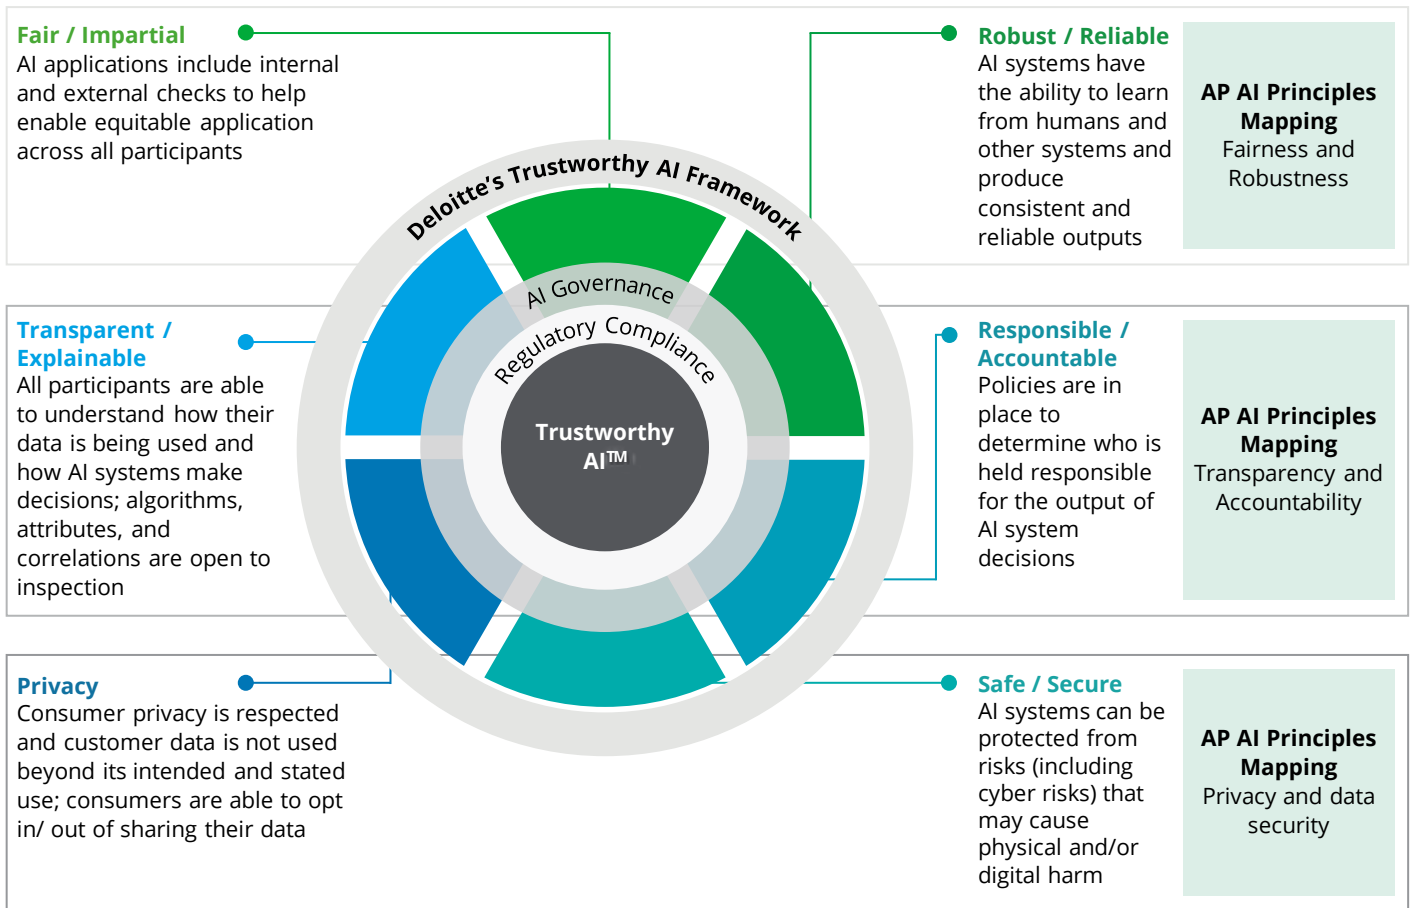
Fair / Impartial
AI applications include internal and external checks to help enable equitable application across all participants

Robust / Reliable
AI systems have the ability to learn from humans and other systems and produce consistent and reliable outputs

AP AI Principles Mapping
Fairness and Robustness

Transparent / Explainable
All participants are able to understand how their data is being used and how AI systems make decisions; algorithms, attributes, and correlations are open to inspection

Deloitte's Trustworthy AI Framework

AI Governance

Regulatory Compliance

Trustworthy AI™

Responsible / Accountable
Policies are in place to determine who is held responsible for the output of AI system decisions

AP AI Principles Mapping
Transparency and Accountability

Privacy
Consumer privacy is respected and customer data is not used beyond its intended and stated use; consumers are able to opt in/ out of sharing their data

Safe / Secure
AI systems can be protected from risks (including cyber risks) that may cause physical and/or digital harm

AP AI Principles Mapping
Privacy and data security